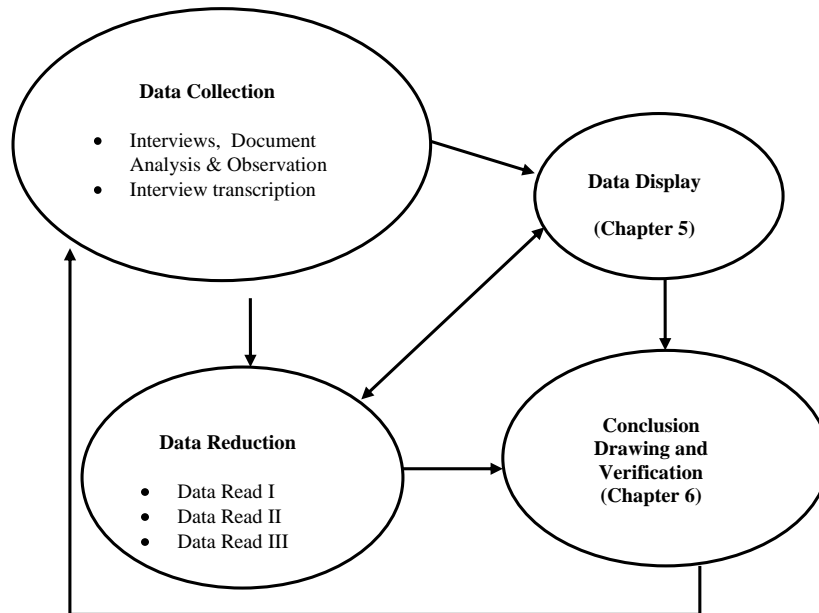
**Data Collection**

- Interviews, Document Analysis & Observation
- Interview transcription

**Data Display**

**(Chapter 5)**

**Data Reduction**

- Data Read I
- Data Read II
- Data Read III

**Conclusion Drawing and Verification (Chapter 6)**